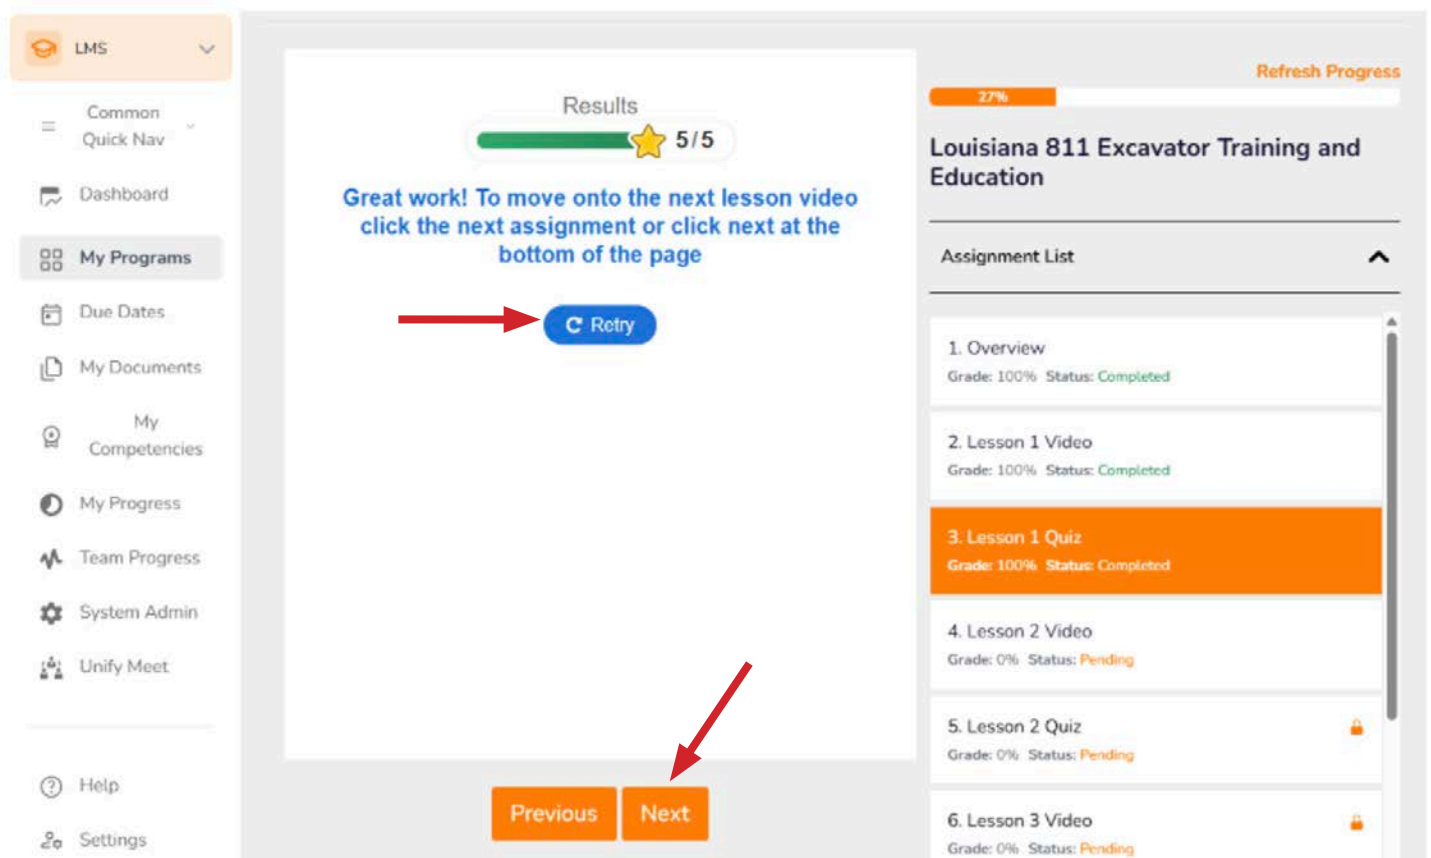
LMS

Common Quick Nav

Dashboard

My Programs

Due Dates

My Documents

My Competencies

My Progress

Team Progress

System Admin

Unify Meet

Help

Settings

Results

5 / 5

Great work! To move onto the next lesson video click the next assignment or click next at the bottom of the page

Retry

Previous

Next

Refresh Progress

27%

Louisiana 811 Excavator Training and Education

Assignment List

1. Overview
Grade: 100% Status: Completed

2. Lesson 1 Video
Grade: 100% Status: Completed

3. Lesson 1 Quiz
Grade: 100% Status: Completed

4. Lesson 2 Video
Grade: 0% Status: Pending

5. Lesson 2 Quiz
Grade: 0% Status: Pending

6. Lesson 3 Video
Grade: 0% Status: Pending